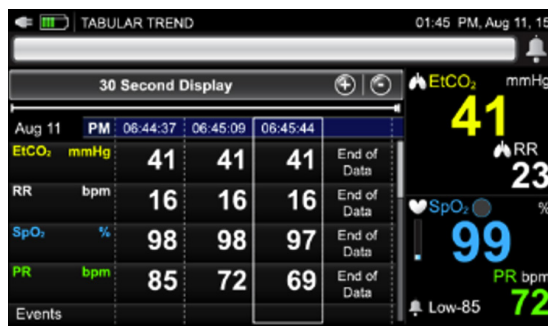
TABULAR TREND

01:45 PM, Aug 11, 15

30 Second Display

| Aug 11 PM | 06:44:37 | 06:45:09 | 06:45:44 | |
|---|---|---|---|---|
| $EtCO_2$ mmHg | 41 | 41 | 41 | End of Data |
| RR bpm | 16 | 16 | 16 | End of Data |
| $SpO_2$ % | 98 | 98 | 97 | End of Data |
| PR bpm | 85 | 72 | 69 | End of Data |
| Events | | | | |

$EtCO_2$ mmHg
41
RR
23
$SpO_2$ %
99
PR bpm
72
Low-85